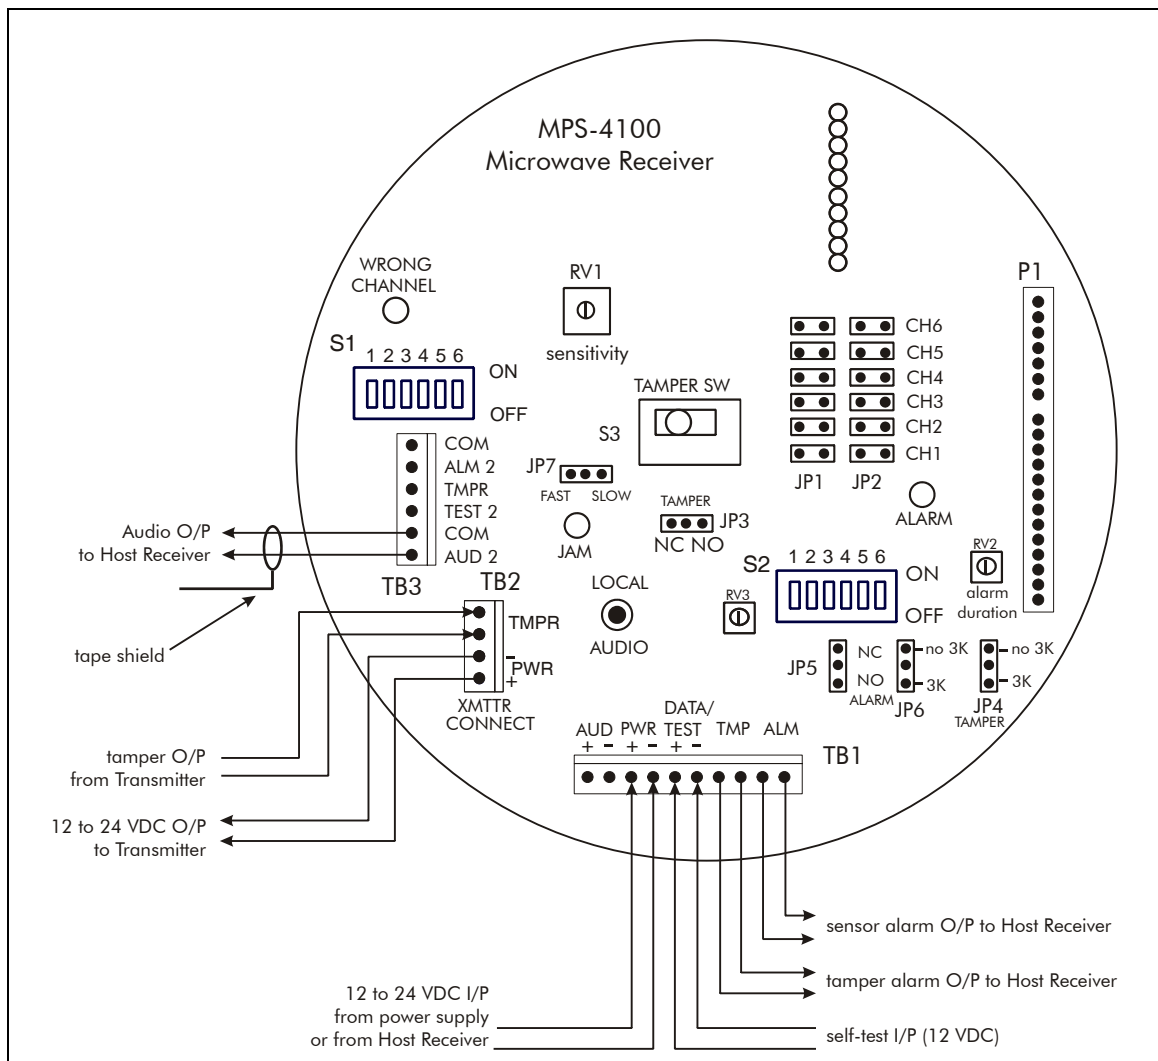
MPS-4100
Microwave Receiver

WRONG CHANNEL

RV1
sensitivity

P1

S1
1 2 3 4 5 6
ON
OFF

CH6
CH5
CH4
CH3
CH2
CH1
JP1 JP2

TAMPER SW
S3

COM
ALM 2
TMPR
TEST 2
COM
AUD 2

JP7
FAST SLOW
JAM

TAMPER
JP3
NC NO

ALARM

Audio O/P
to Host Receiver

TB3

TB2
TMPR
-
PWR
+
XMTTR CONNECT

LOCAL
AUDIO

S2
1 2 3 4 5 6
ON
OFF
RV3

RV2
alarm duration

tape shield

JP5
NC
NO
ALARM
no 3K
3K
JP6
no 3K
3K
JP4
TAMPER

AUD PWR DATA/ TEST TMP ALM
+ + − + −
TB1

tamper O/P
from Transmitter

12 to 24 VDC O/P
to Transmitter

sensor alarm O/P to Host Receiver

tamper alarm O/P to Host Receiver

12 to 24 VDC I/P
from power supply
or from Host Receiver

self-test I/P (12 VDC)